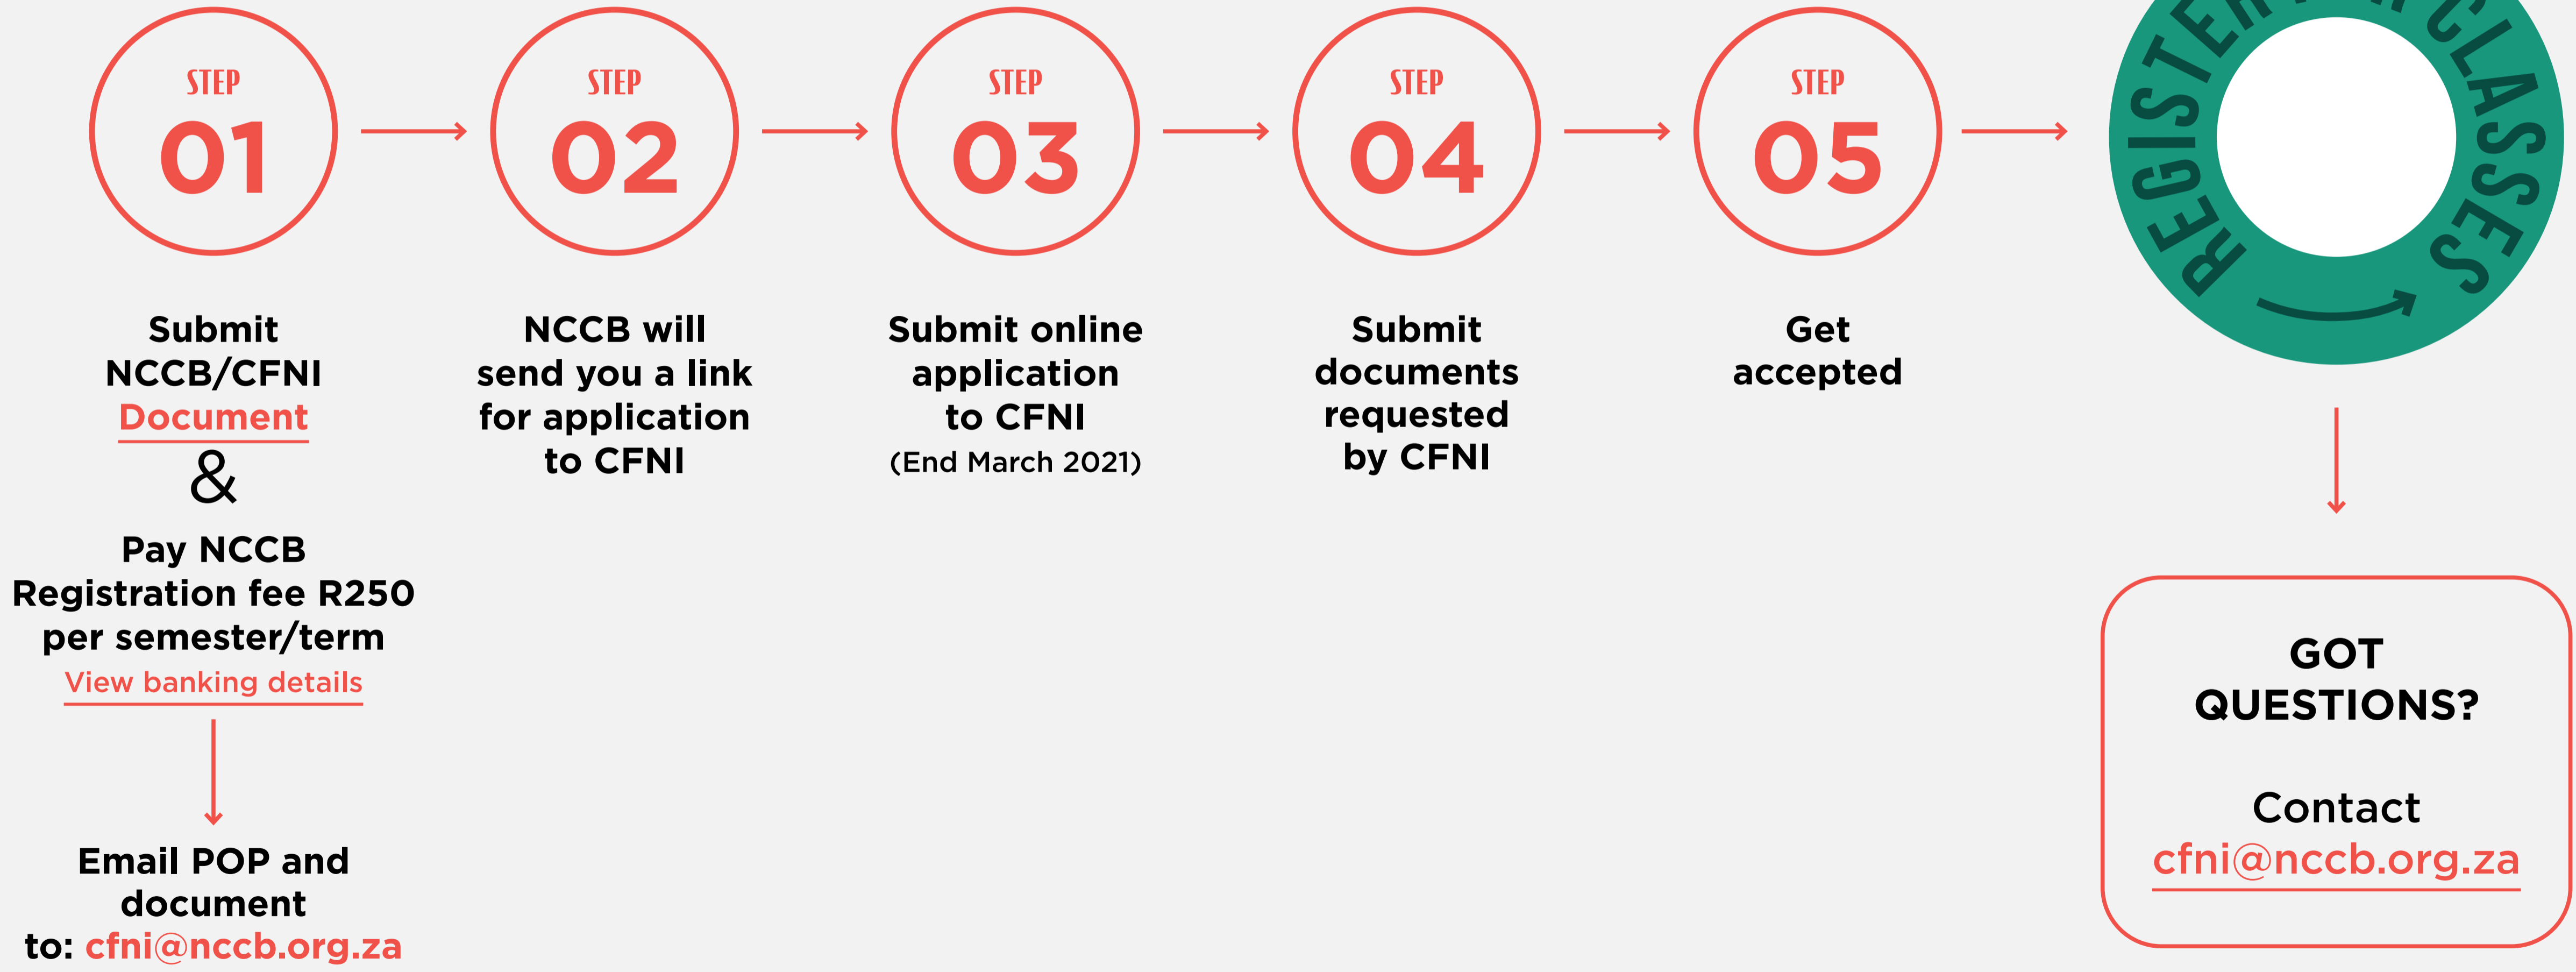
STEP
01

Submit NCCB/CFNI Document
&
Pay NCCB Registration fee R250 per semester/term
View banking details

Email POP and document to: cfni@nccb.org.za

STEP
02

NCCB will send you a link for application to CFNI

STEP
03

Submit online application to CFNI
(End March 2021)

STEP
04

Submit documents requested by CFNI

STEP
05

Get accepted

REGISTER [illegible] CLASSES

GOT QUESTIONS?

Contact
cfni@nccb.org.za